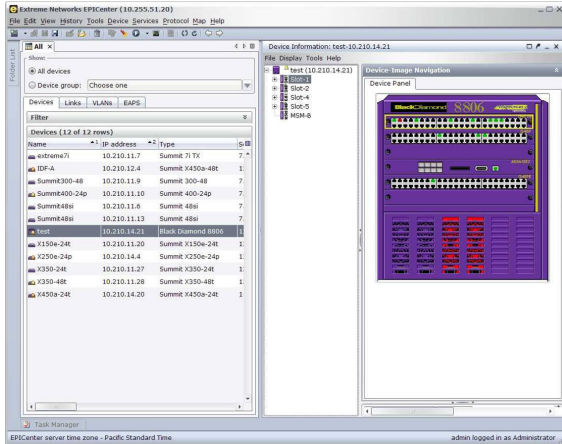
Extreme Networks EPICenter (10.255.51.20)

File Edit View History Tools Device Services Protocol Map Help

Folder List

All ×

Show:

All devices

Device group: Choose one

Devices Links VLANs EAPS

Filter

Devices (12 of 12 rows)

| Name | IP address | Type | S |
|---|---|---|---|
| extreme7i | 10.210.11.7 | Summit 7i TX | 7 |
| IDF-A | 10.210.12.4 | Summit X450a-48t | 1 |
| Summit300-48 | 10.210.11.9 | Summit 300-48 | 7 |
| Summit400-24p | 10.210.11.10 | Summit 400-24p | 7 |
| Summit48si | 10.210.11.6 | Summit 48si | 7 |
| Summit48si | 10.210.11.13 | Summit 48si | 7 |
| test | 10.210.14.21 | Black Diamond 8806 | 1 |
| X150e-24t | 10.210.11.20 | Summit X150e-24t | 1 |
| X250e-24p | 10.210.14.4 | Summit X250e-24p | 1 |
| X350-24t | 10.210.11.27 | Summit X350-24t | 1 |
| X350-48t | 10.210.11.28 | Summit X350-48t | 1 |
| X450a-24t | 10.210.14.20 | Summit X450a-24t | 1 |

Device Information: test-10.210.14.21

File Display Tools Help

test (10.210.14.21)
Slot-1
Slot-2
Slot-4
Slot-5
MSM-B

Device-Image Navigation

Device Panel

BlackDiamond 8806

Task Manager

EPICenter server time zone - Pacific Standard Time

admin logged in as Administrator